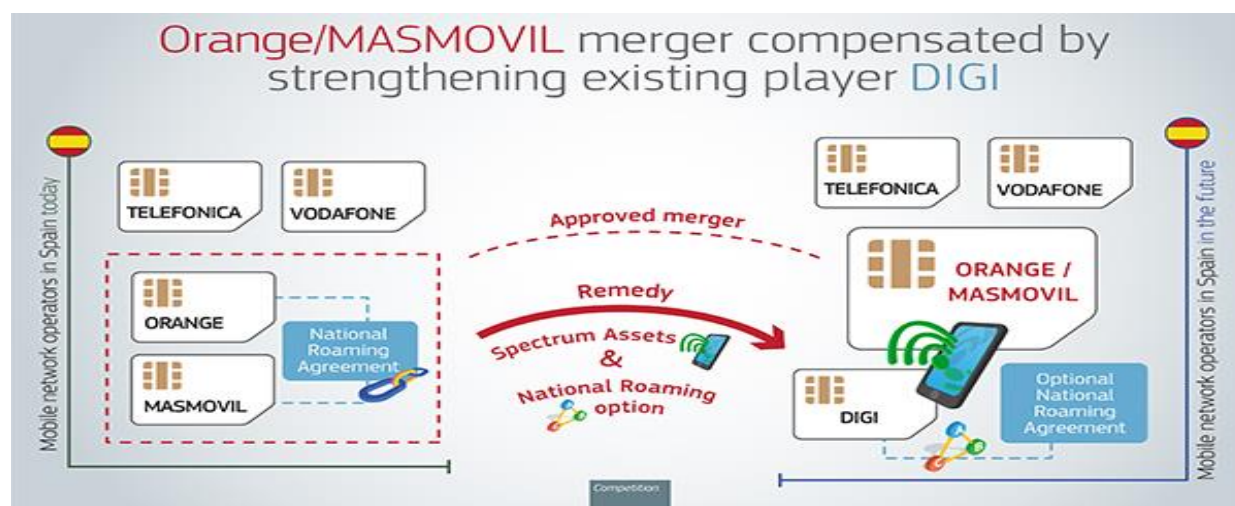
Orange/MASMOVIL merger compensated by strengthening existing player DIGI

Mobile network operators in Spain today

TELEFONICA

VODAFONE

ORANGE

MASMOVIL

National Roaming Agreement

Approved merger

Remedy

Spectrum Assets & National Roaming option

TELEFONICA

VODAFONE

ORANGE / MASMOVIL

DIGI

Optional National Roaming Agreement

Mobile network operators in Spain in the future

Competition